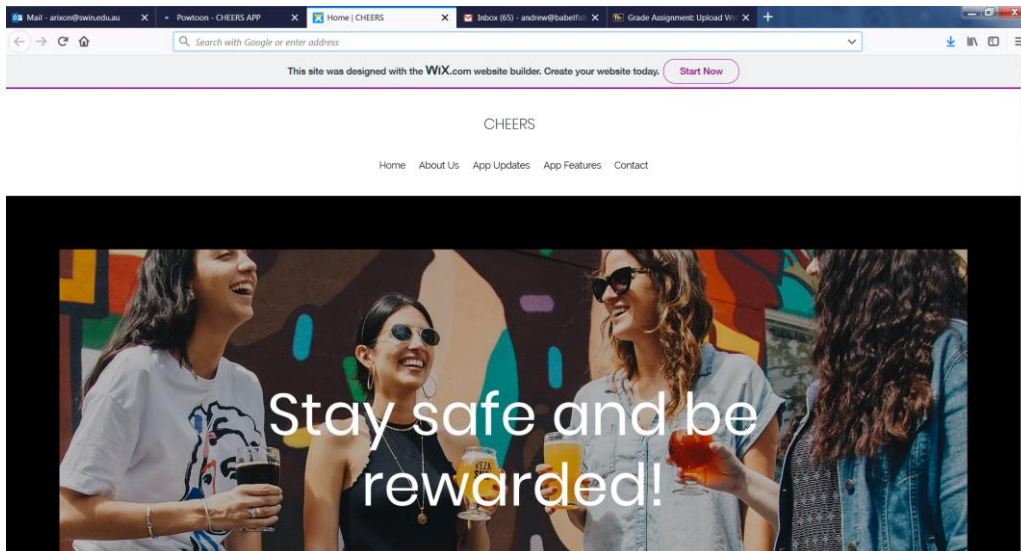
Mail - arixon@swin.edu.au ×
Powtoon - CHEERS APP ×
Home | CHEERS ×
Inbox (65) - andrew@babelfi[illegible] ×
Grade Assignment: Upload Wi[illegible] ×
+

Search with Google or enter address

This site was designed with the WiX.com website builder. Create your website today. Start Now

CHEERS

Home About Us App Updates App Features Contact

Stay safe and be rewarded!